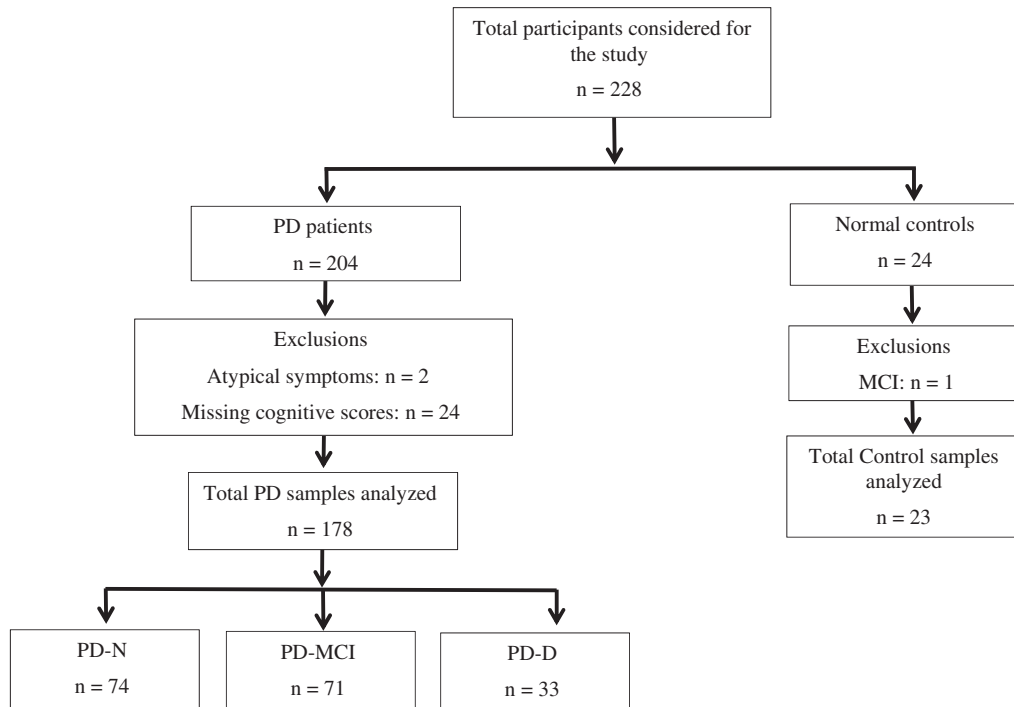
Total participants considered for the study
n = 228

PD patients
n = 204

Exclusions
Atypical symptoms: n = 2
Missing cognitive scores: n = 24

Total PD samples analyzed
n = 178

PD-N
n = 74

PD-MCI
n = 71

PD-D
n = 33

Normal controls
n = 24

Exclusions
MCI: n = 1

Total Control samples analyzed
n = 23